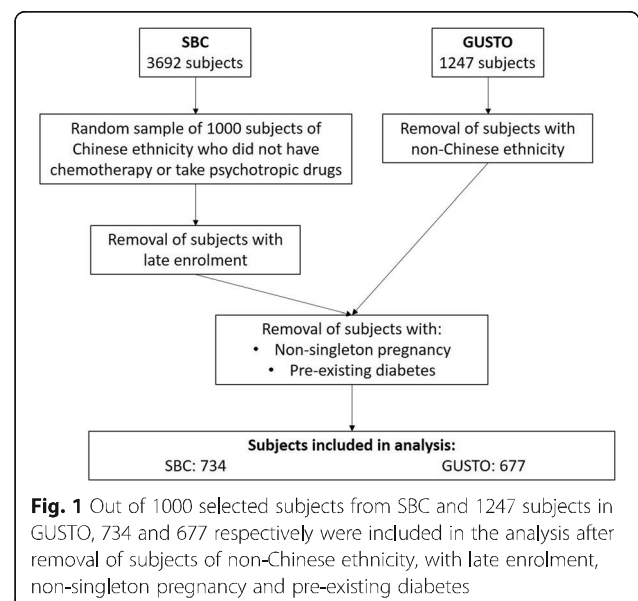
SBC
3692 subjects

GUSTO
1247 subjects

Random sample of 1000 subjects of Chinese ethnicity who did not have chemotherapy or take psychotropic drugs

Removal of subjects with non-Chinese ethnicity

Removal of subjects with late enrolment

Removal of subjects with:
• Non-singleton pregnancy
• Pre-existing diabetes

Subjects included in analysis:
SBC: 734
GUSTO: 677

Fig. 1 Out of 1000 selected subjects from SBC and 1247 subjects in GUSTO, 734 and 677 respectively were included in the analysis after removal of subjects of non-Chinese ethnicity, with late enrolment, non-singleton pregnancy and pre-existing diabetes